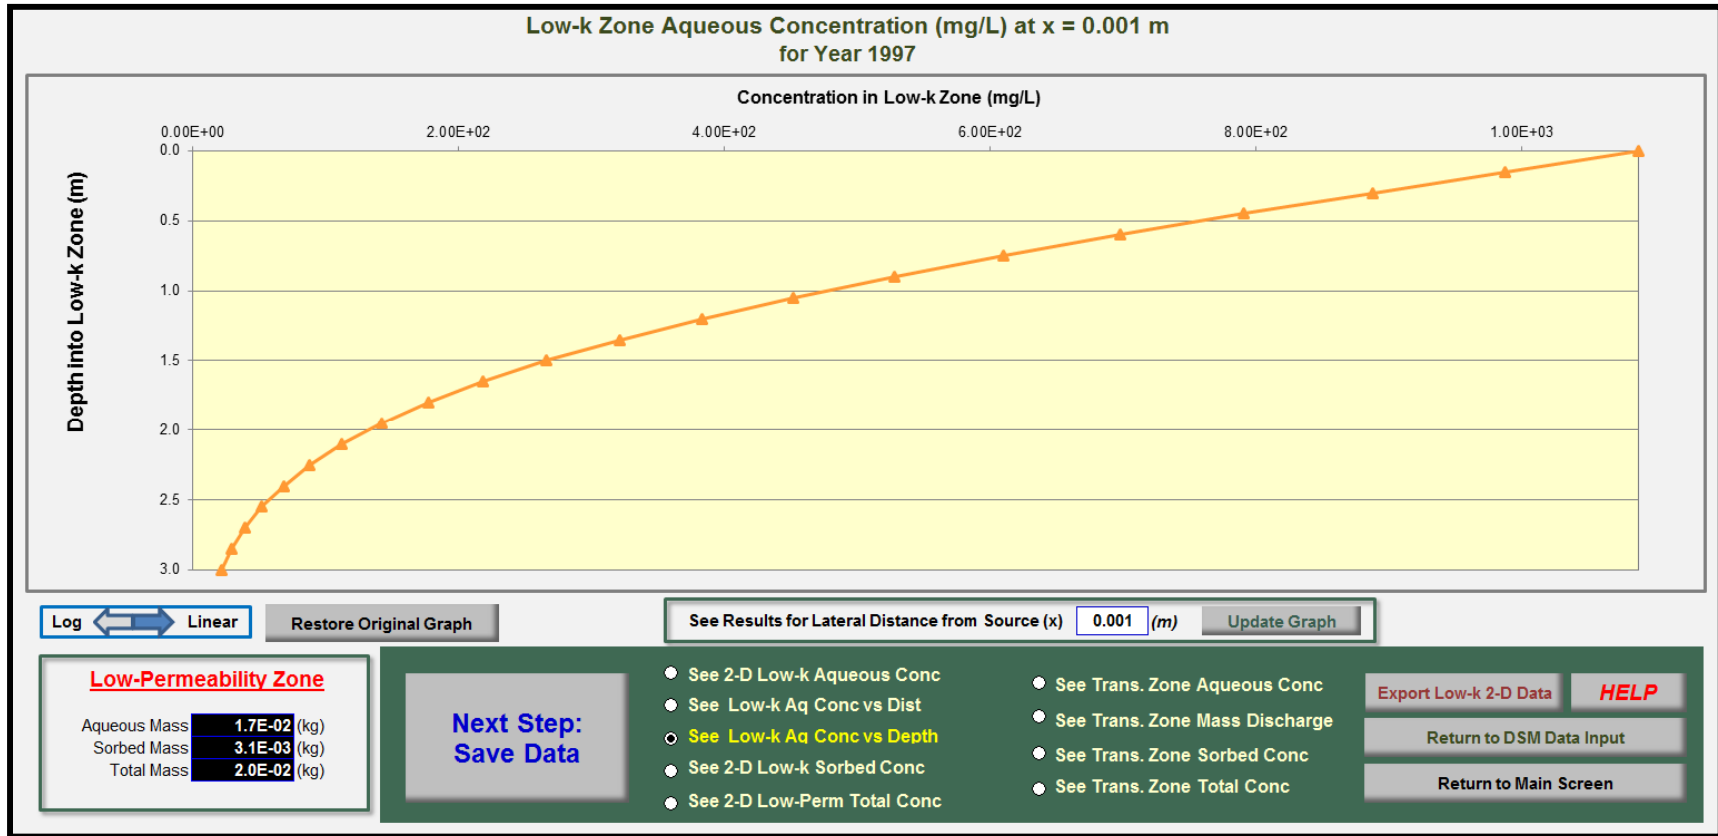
Low-k Zone Aqueous Concentration (mg/L) at x = 0.001 m
for Year 1997

Concentration in Low-k Zone (mg/L)

0.00E+00 2.00E+02 4.00E+02 6.00E+02 8.00E+02 1.00E+03

0.0
0.5
1.0
1.5
2.0
2.5
3.0

Depth into Low-k Zone (m)

Log Linear

Restore Original Graph

See Results for Lateral Distance from Source (x) 0.001 (m) Update Graph

Low-Permeability Zone

Aqueous Mass 1.7E-02 (kg)
Sorbed Mass 3.1E-03 (kg)
Total Mass 2.0E-02 (kg)

Next Step:
Save Data

See 2-D Low-k Aqueous Conc
See Low-k Aq Conc vs Dist
See Low-k Aq Conc vs Depth
See 2-D Low-k Sorbed Conc
See 2-D Low-Perm Total Conc

See Trans. Zone Aqueous Conc
See Trans. Zone Mass Discharge
See Trans. Zone Sorbed Conc
See Trans. Zone Total Conc

Export Low-k 2-D Data
HELP
Return to DSM Data Input
Return to Main Screen